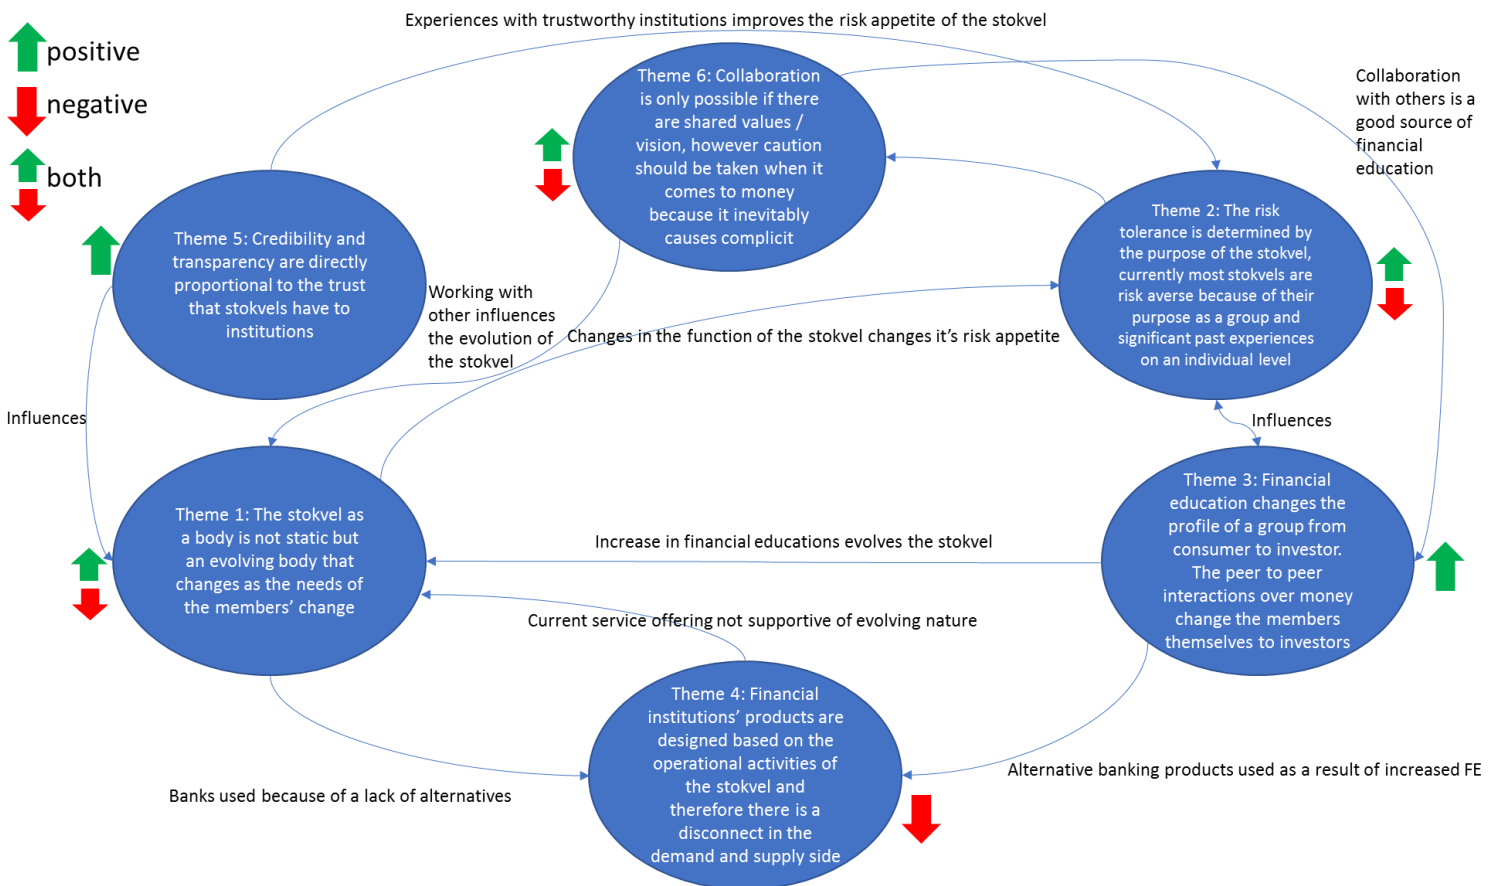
positive

negative

both

Experiences with trustworthy institutions improves the risk appetite of the stokvel

Theme 6: Collaboration is only possible if there are shared values / vision, however caution should be taken when it comes to money because it inevitably causes complicit

Collaboration with others is a good source of financial education

Theme 5: Credibility and transparency are directly proportional to the trust that stokvels have to institutions

Working with other influences the evolution of the stokvel

Changes in the function of the stokvel changes it's risk appetite

Theme 2: The risk tolerance is determined by the purpose of the stokvel, currently most stokvels are risk averse because of their purpose as a group and significant past experiences on an individual level

Influences

Influences

Theme 1: The stokvel as a body is not static but an evolving body that changes as the needs of the members' change

Increase in financial educations evolves the stokvel

Theme 3: Financial education changes the profile of a group from consumer to investor. The peer to peer interactions over money change the members themselves to investors

Current service offering not supportive of evolving nature

Theme 4: Financial institutions' products are designed based on the operational activities of the stokvel and therefore there is a disconnect in the demand and supply side

Banks used because of a lack of alternatives

Alternative banking products used as a result of increased FE